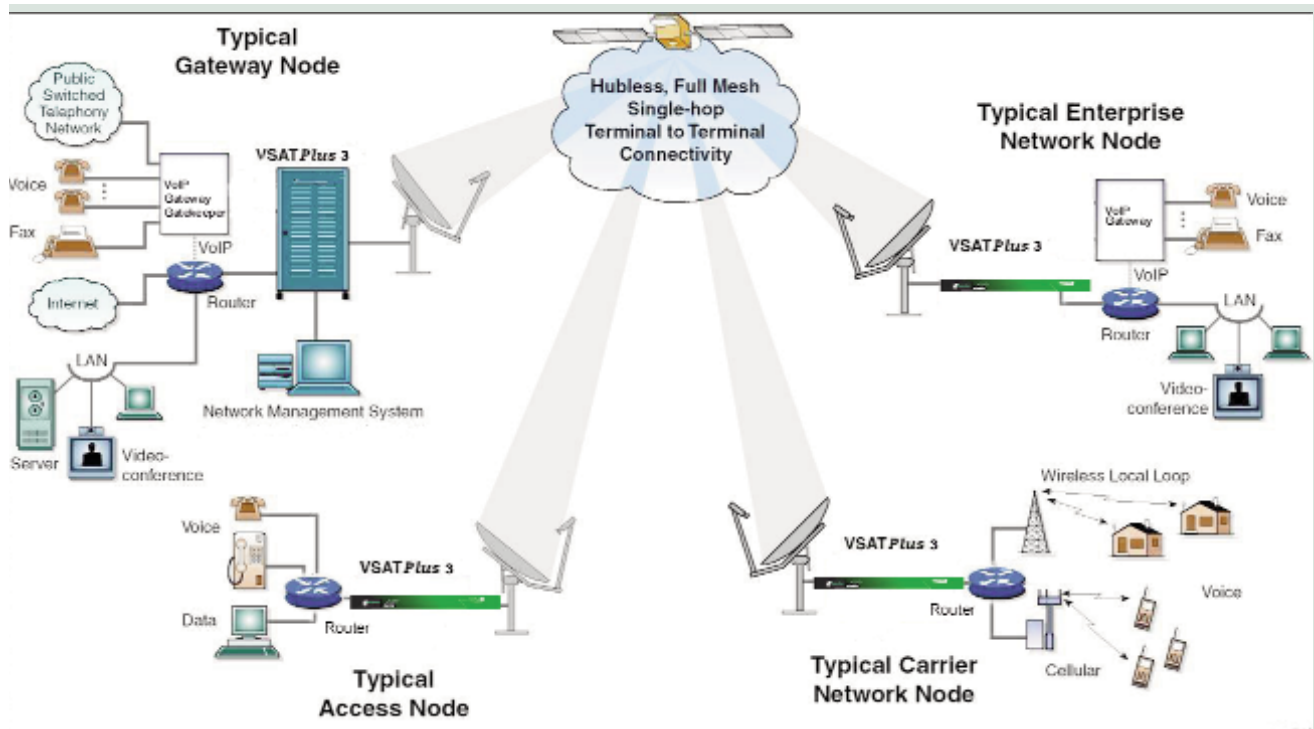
Typical Gateway Node

Hubless, Full Mesh Single-hop Terminal to Terminal Connectivity

Typical Enterprise Network Node

Public Switched Telephony Network

Voice

Fax

VoIP Gateway Gatekeeper

VoIP

VSAT*Plus* 3

Internet

Router

LAN

Server

Video-conference

Network Management System

VSAT*Plus* 3

VoIP Gateway

Voice

Fax

VoIP

Router

LAN

Video-conference

Wireless Local Loop

Voice

Data

Router

VSAT*Plus* 3

VSAT*Plus* 3

Router

Voice

Cellular

Typical Access Node

Typical Carrier Network Node